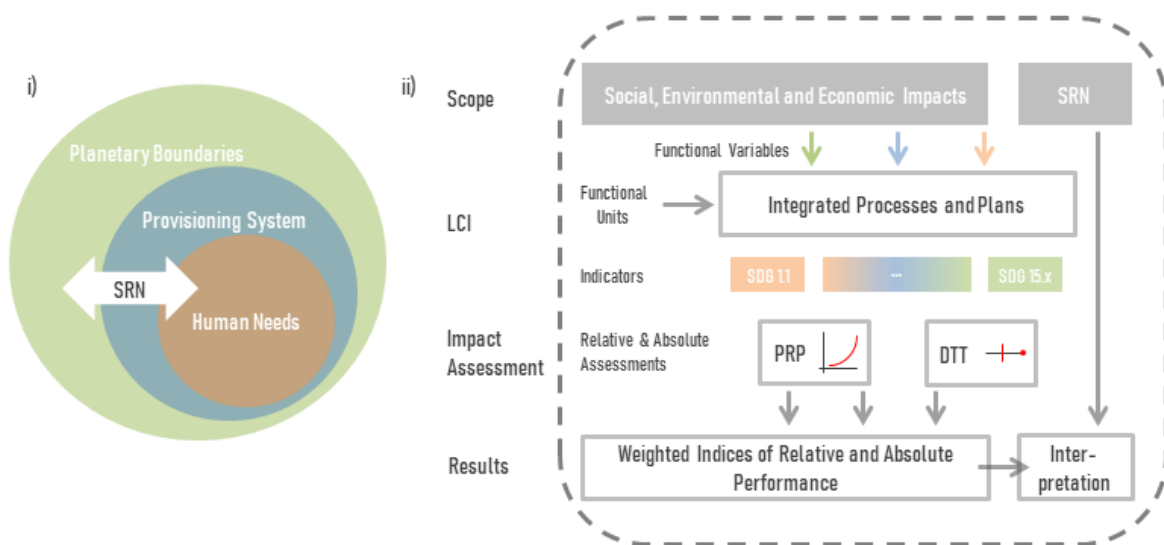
i)

Planetary Boundaries

Provisioning System

SRN

Human Needs

ii)

Scope

Social, Environmental and Economic Impacts

SRN

Functional Variables

LCI

Functional Units

Integrated Processes and Plans

Indicators

SDG 1.1

...

SDG 15.x

Impact Assessment

Relative & Absolute Assessments

PRP

DTT

Results

Weighted Indices of Relative and Absolute Performance

Interpretation